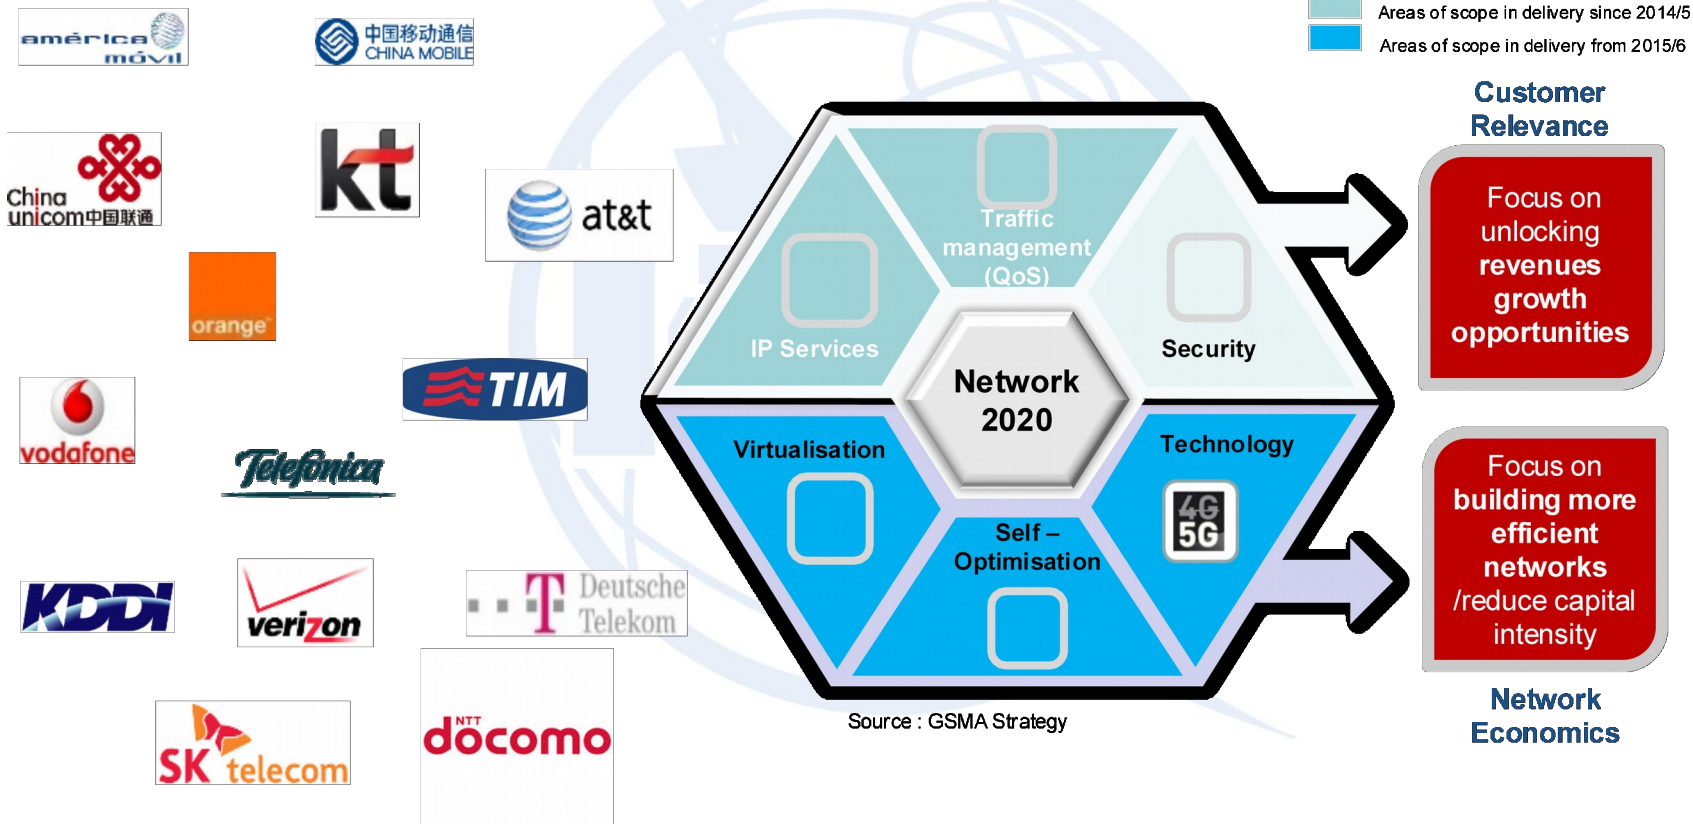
américa móvil

中国移动通信 CHINA MOBILE

China unicom中国联通

kt

at&t

orange

TIM

vodafone

Telefonica

KDDI

verizon

Deutsche Telekom

SK telecom

NTT docomo

Areas of scope in delivery since 2014/5

Areas of scope in delivery from 2015/6

Traffic management (QoS)

IP Services

Security

Network 2020

Virtualisation

Technology

4G 5G

Self – Optimisation

Source : GSMA Strategy

Customer Relevance

Focus on unlocking revenues growth opportunities

Focus on building more efficient networks /reduce capital intensity

Network Economics